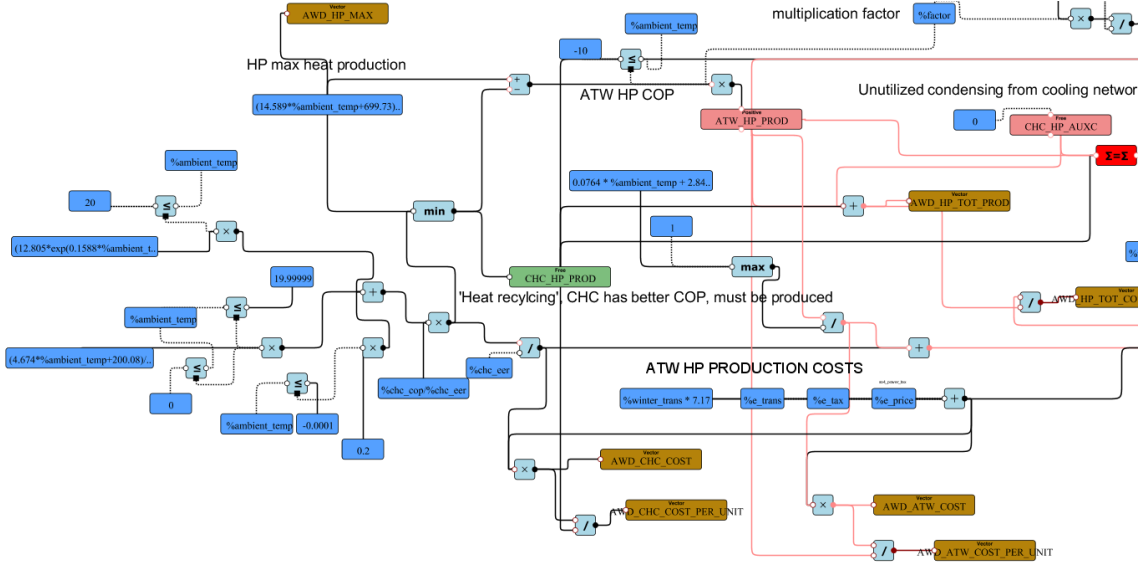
Vector
AWD_HP_MAX

%ambient_temp

multiplication factor

%factor

HP max heat production

-10

ATW HP COP

(14.589*%ambient_temp+699.73)..

Positive
ATW_HP_PROD

Unutilized condensing from cooling network

0

Free
CHC_HP_AUXC

$\Sigma = \Sigma$

%ambient_temp

0.0764 * %ambient_temp + 2.84..

Vector
AWD_HP_TOT_PROD

20

min

(12.805*exp(0.1588*%ambient_t..

1

max

Free
CHC_HP_PROD

19.99999

'Heat recylcing', CHC has better COP, must be produced

%ambient_temp

Vector
HP_TOT_CO

(4.674*%ambient_temp+200.08)/..

%chc_eer

ATW HP PRODUCTION COSTS

0

%chc_cop/%chc_eer

%winter_trans * 7.17

%e_trans

%e_tax

%e_price

%ambient_temp

-0.0001

0.2

Vector
AWD_CHC_COST

Vector
AWD_CHC_COST_PER_UNIT

Vector
AWD_ATW_COST

Vector
AWD_ATW_COST_PER_UNIT